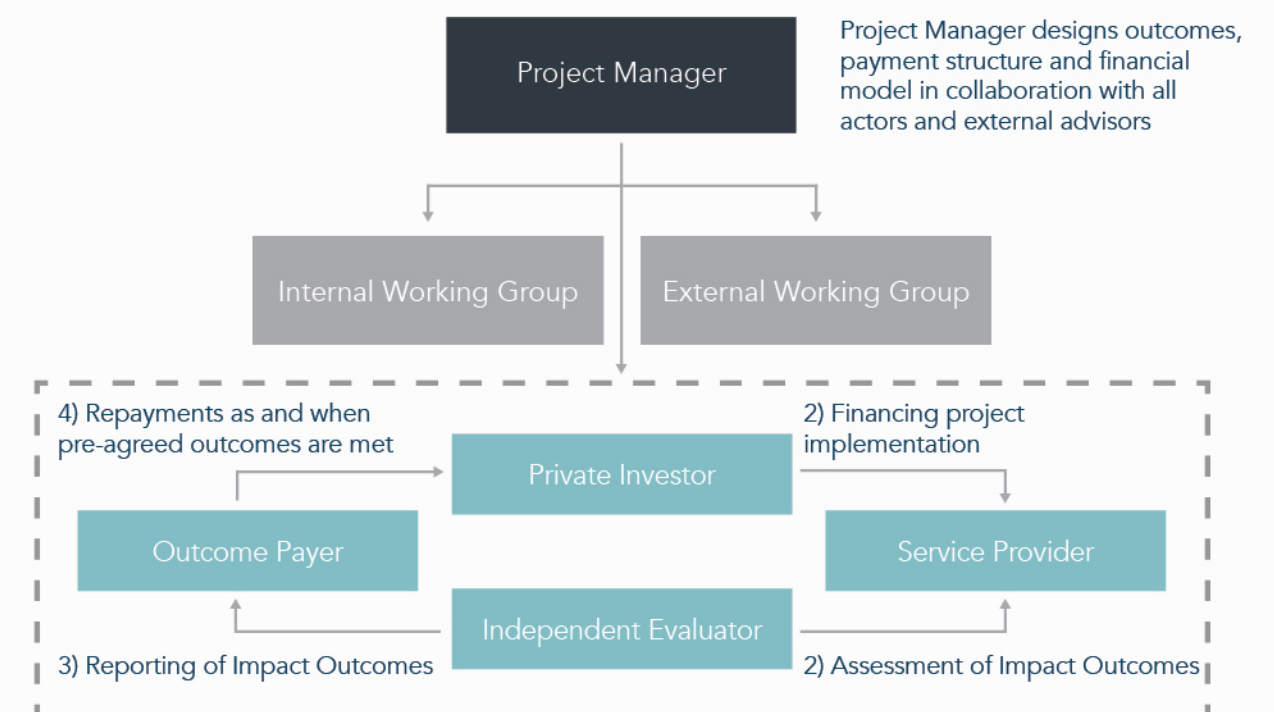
Project Manager

Project Manager designs outcomes, payment structure and financial model in collaboration with all actors and external advisors

Internal Working Group

External Working Group

4) Repayments as and when pre-agreed outcomes are met

2) Financing project implementation

Private Investor

Outcome Payer

Service Provider

Independent Evaluator

3) Reporting of Impact Outcomes

2) Assessment of Impact Outcomes